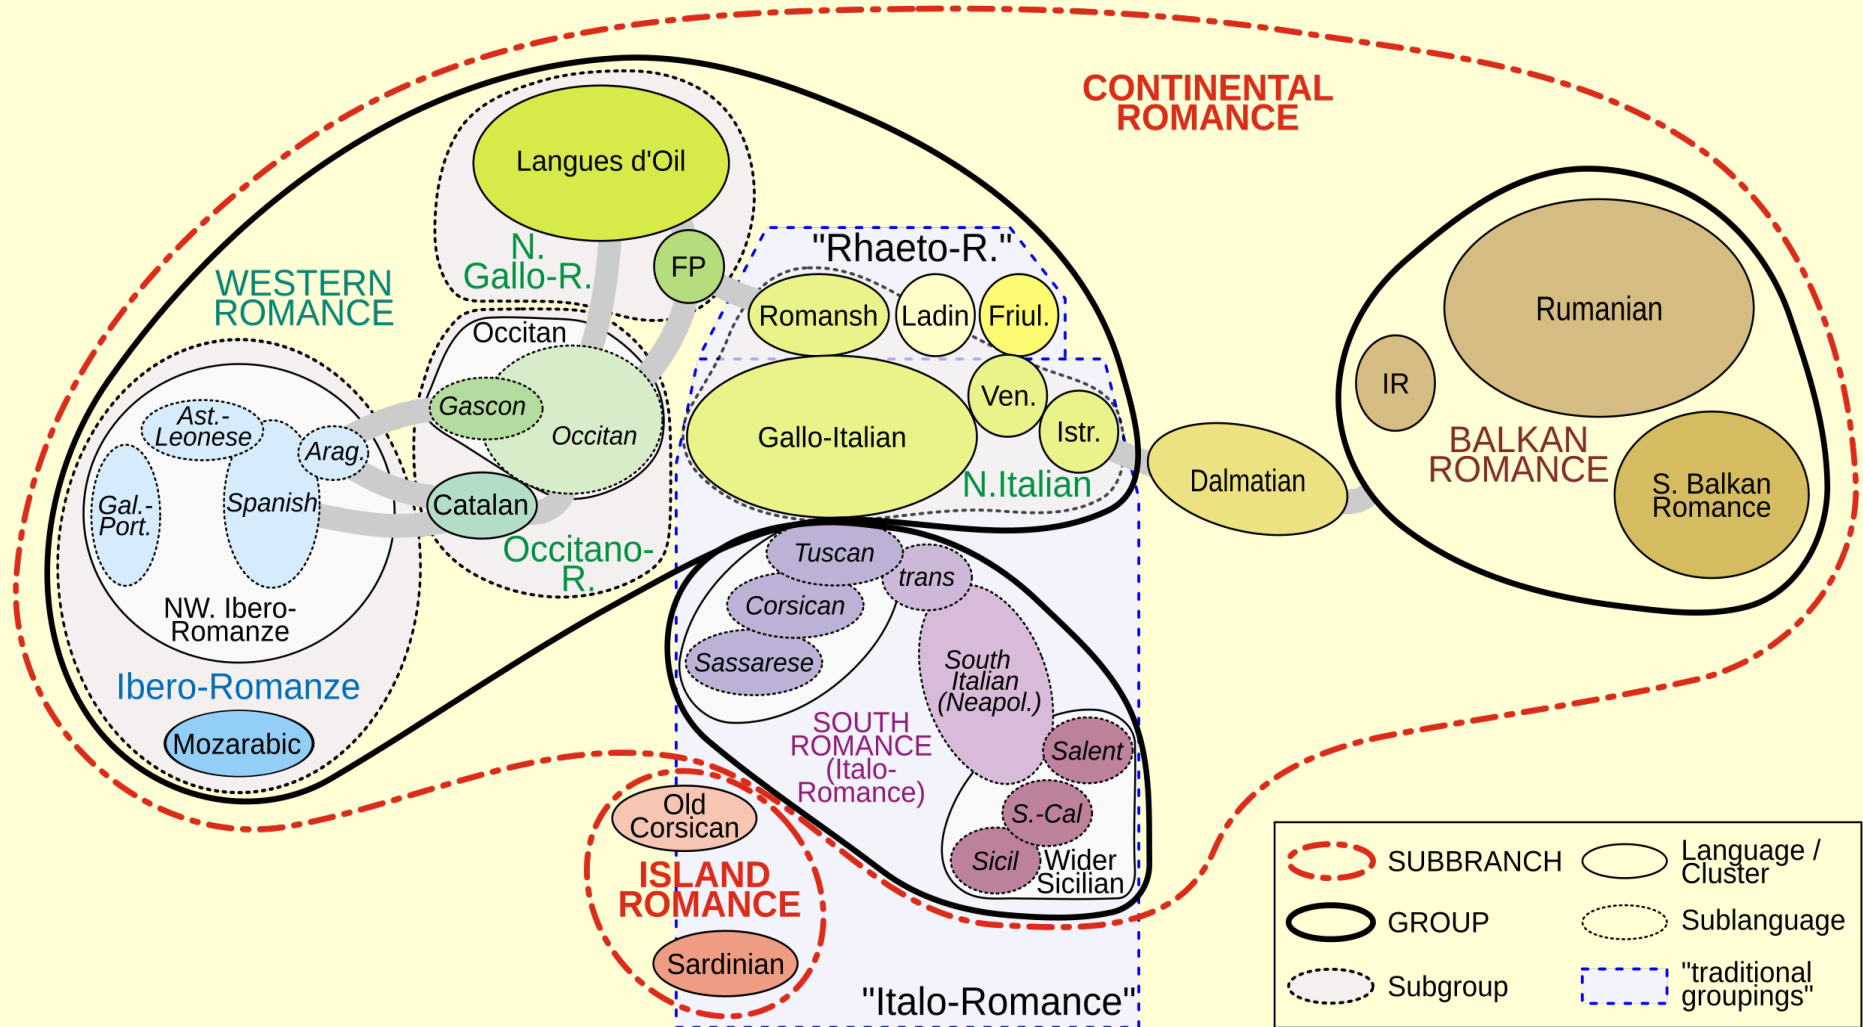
CONTINENTAL ROMANCE

Langues d'Oil

N. Gallo-R.

FP

"Rhaeto-R."

WESTERN ROMANCE

Romansh

Ladin

Friul.

Occitan

Gascon

Occitan

Ast.-Leonese

Arag.

Gallo-Italian

Ven.

Istr.

N.Italian

Dalmatian

Rumanian

IR

BALKAN ROMANCE

S. Balkan Romance

Gal.-Port.

Spanish

Catalan

Occitano-R.

NW. Ibero-Romanze

Ibero-Romanze

Mozarabic

Tuscan

trans

Corsican

Sassarese

South Italian (Neapol.)

SOUTH ROMANCE (Italo-Romance)

Salent

S.-Cal

Sicil

Wider Sicilian

Old Corsican

ISLAND ROMANCE

Sardinian

"Italo-Romance"

SUBBRANCH

Language / Cluster

GROUP

Sublanguage

Subgroup

"traditional groupings"